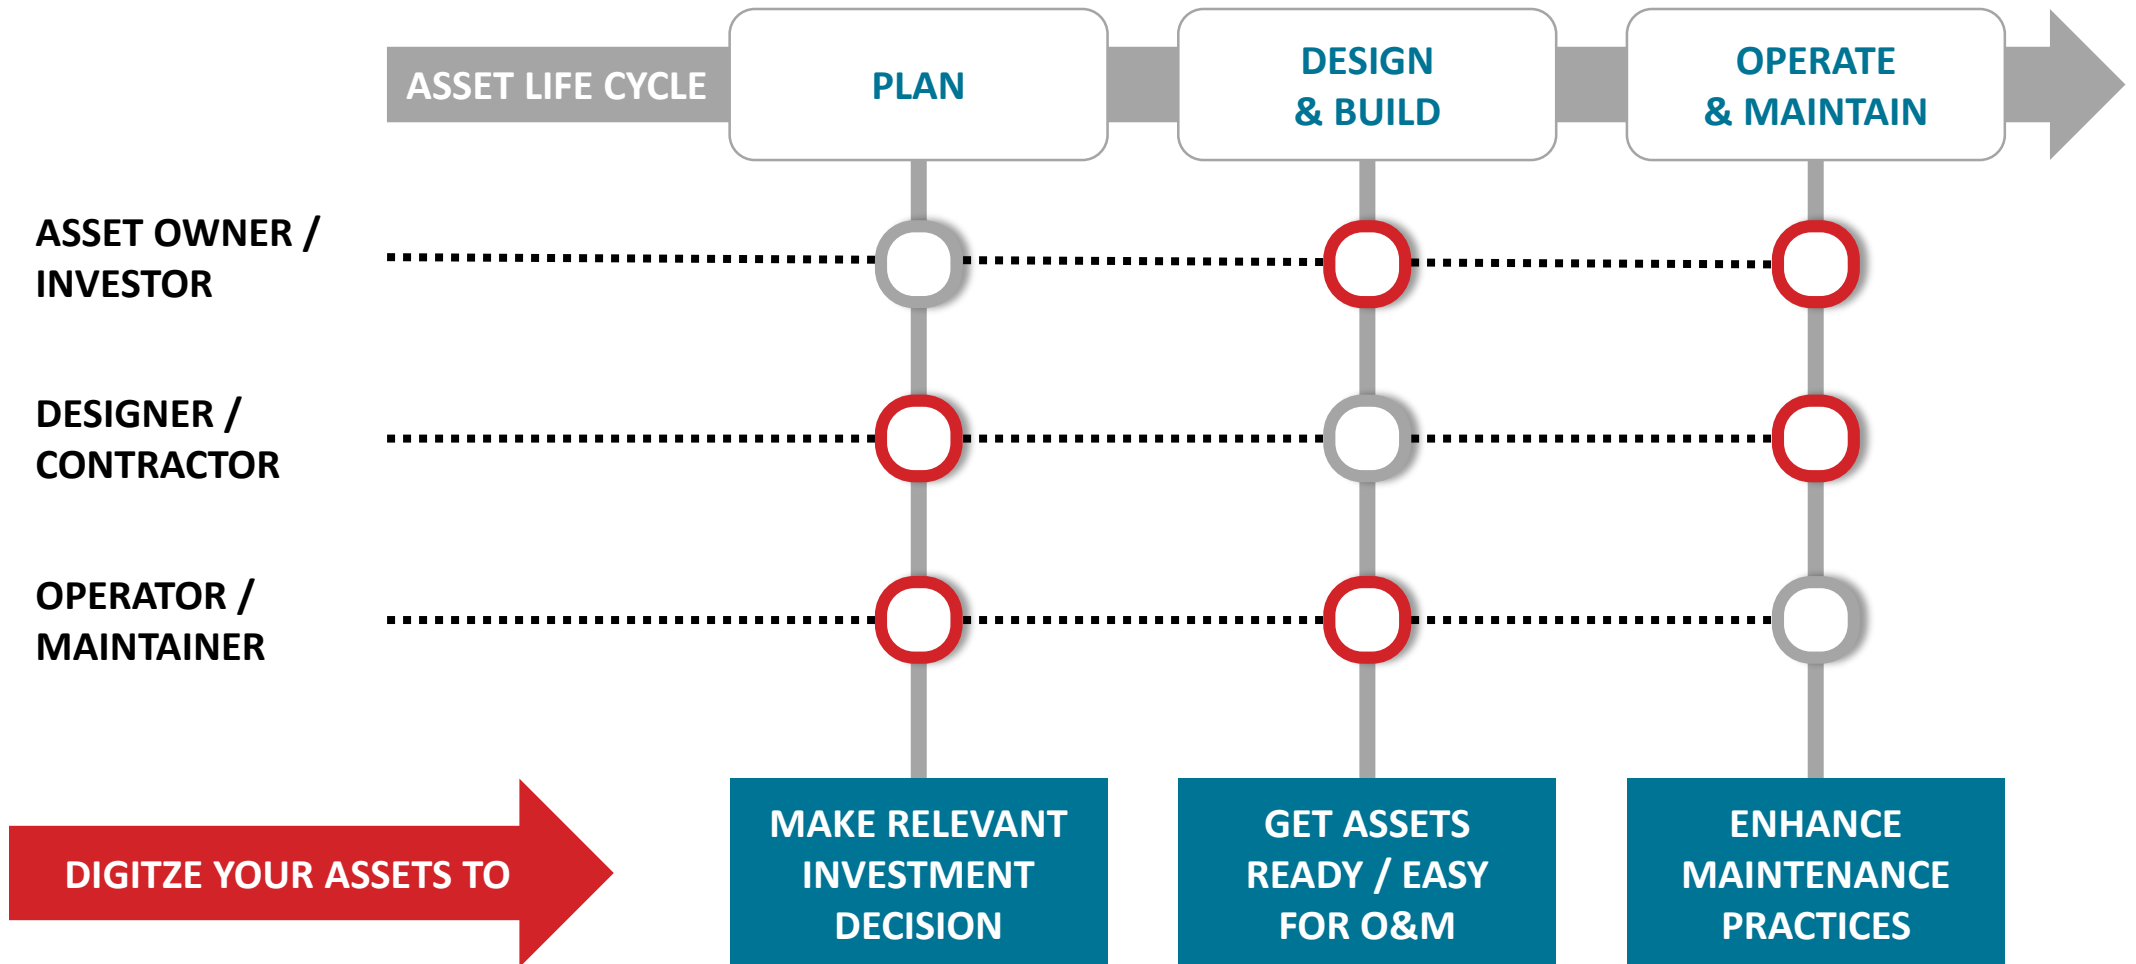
ASSET LIFE CYCLE

PLAN

DESIGN & BUILD

OPERATE & MAINTAIN

ASSET OWNER / INVESTOR

DESIGNER / CONTRACTOR

OPERATOR / MAINTAINER

DIGITZE YOUR ASSETS TO

MAKE RELEVANT INVESTMENT DECISION

GET ASSETS READY / EASY FOR O&M

ENHANCE MAINTENANCE PRACTICES